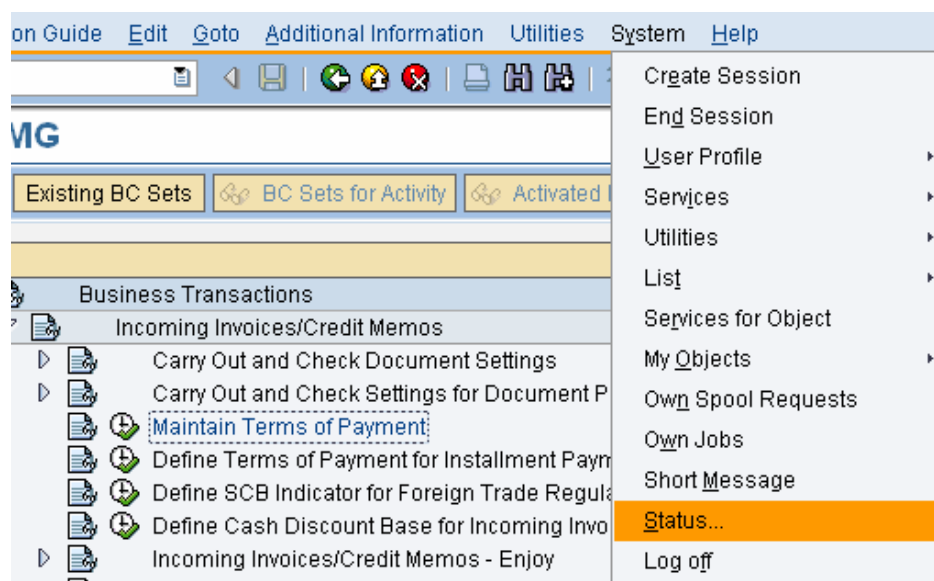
on Guide Edit Goto Additional Information Utilities System Help

MG

Existing BC Sets | BC Sets for Activity | Activated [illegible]

Business Transactions
Incoming Invoices/Credit Memos
Carry Out and Check Document Settings
Carry Out and Check Settings for Document P
Maintain Terms of Payment
Define Terms of Payment for Installment Paym
Define SCB Indicator for Foreign Trade Regula
Define Cash Discount Base for Incoming Invo
Incoming Invoices/Credit Memos - Enjoy

Create Session
End Session
User Profile
Services
Utilities
List
Services for Object
My Objects
Own Spool Requests
Own Jobs
Short Message
Status...
Log off